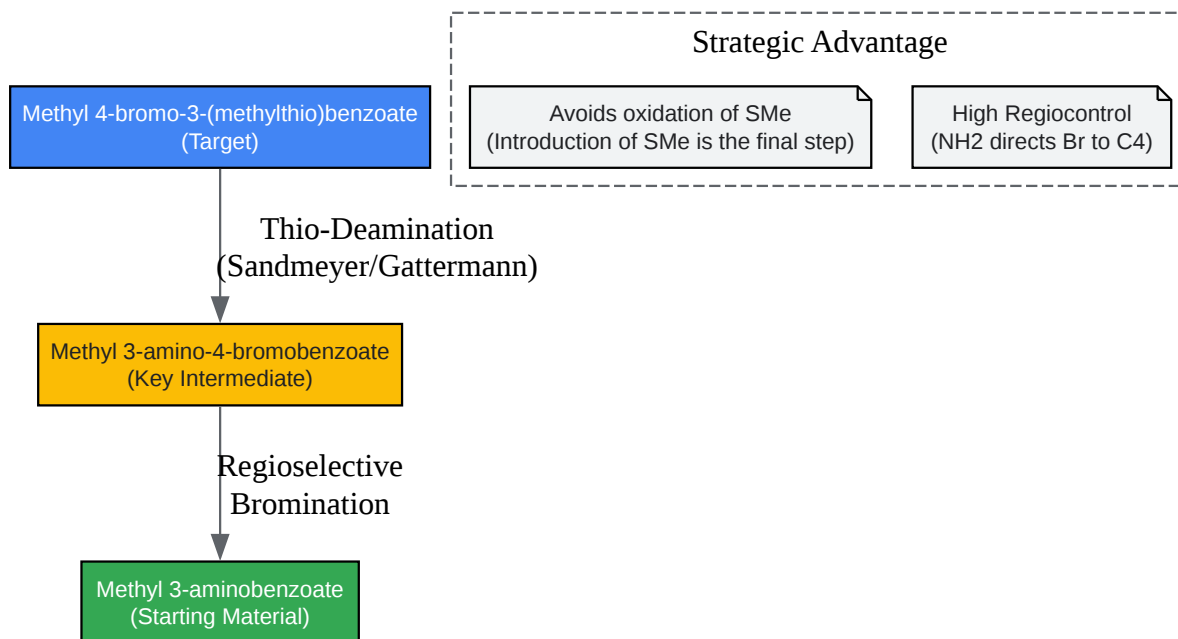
Strategic Advantage

Avoids oxidation of SMe
(Introduction of SMe is the final step)

High Regiocontrol
(NH2 directs Br to C4)

Methyl 4-bromo-3-(methylthio)benzoate
(Target)

Thio-Deamination
(Sandmeyer/Gattermann)

Methyl 3-amino-4-bromobenzoate
(Key Intermediate)

Regioselective
Bromination

Methyl 3-aminobenzoate
(Starting Material)